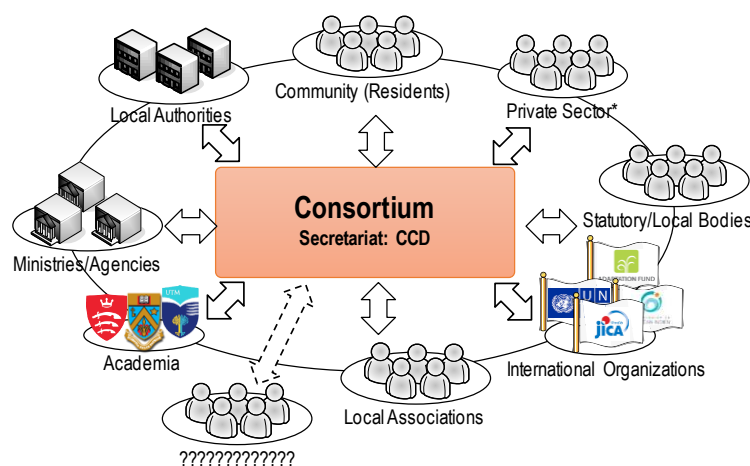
Local Authorities

Community (Residents)

Private Sector*

Consortium

Secretariat: CCD

Statutory/Local Bodies

Ministries/Agencies

UTM

Academia

FOUNDATION FUND

UN

JICA

International Organizations

Local Associations

?????????????